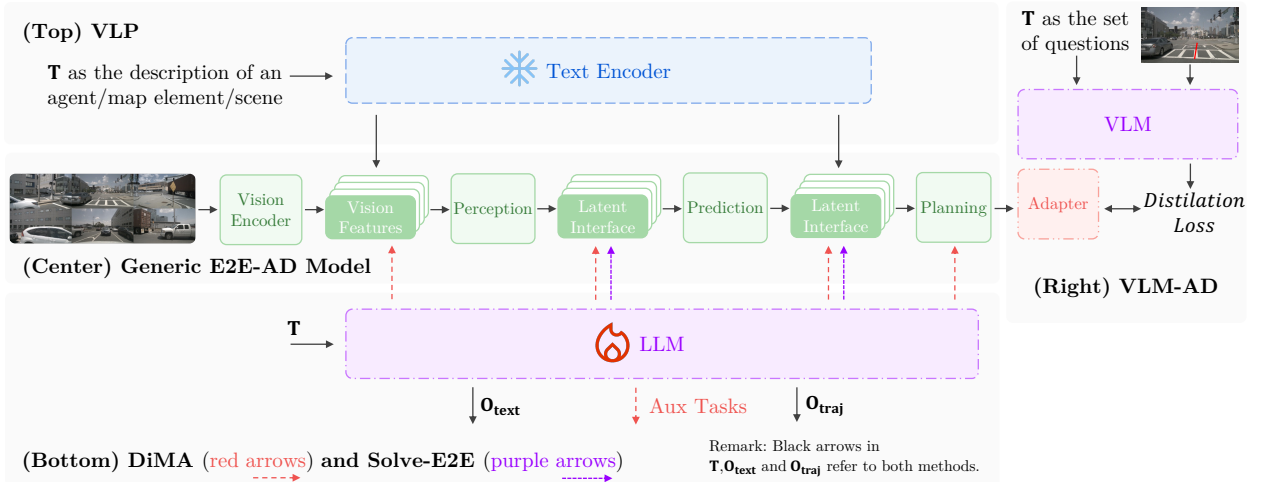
(Top) VLP

**T** as the description of an agent/map element/scene

Text Encoder

**T** as the set of questions

VLM

Vision Encoder

Vision Features

Perception

Latent Interface

Prediction

Latent Interface

Planning

Adapter

*Distilation Loss*

(Center) Generic E2E-AD Model

(Right) VLM-AD

**T**

LLM

$\mathbf{O_{text}}$

Aux Tasks

$\mathbf{O_{traj}}$

Remark: Black arrows in **T**,$\mathbf{O_{text}}$ and $\mathbf{O_{traj}}$ refer to both methods.

(Bottom) DiMA (red arrows) and Solve-E2E (purple arrows)